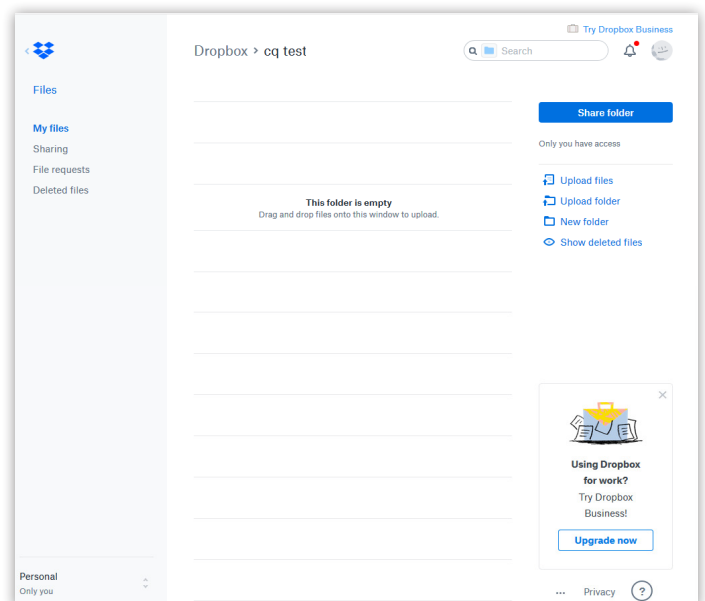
Try Dropbox Business

Files

My files
Sharing
File requests
Deleted files

Dropbox › cq test

Search

This folder is empty
Drag and drop files onto this window to upload.

Share folder

Only you have access

Upload files
Upload folder
New folder
Show deleted files

Using Dropbox for work?
Try Dropbox Business!

Upgrade now

Personal
Only you

... Privacy ?